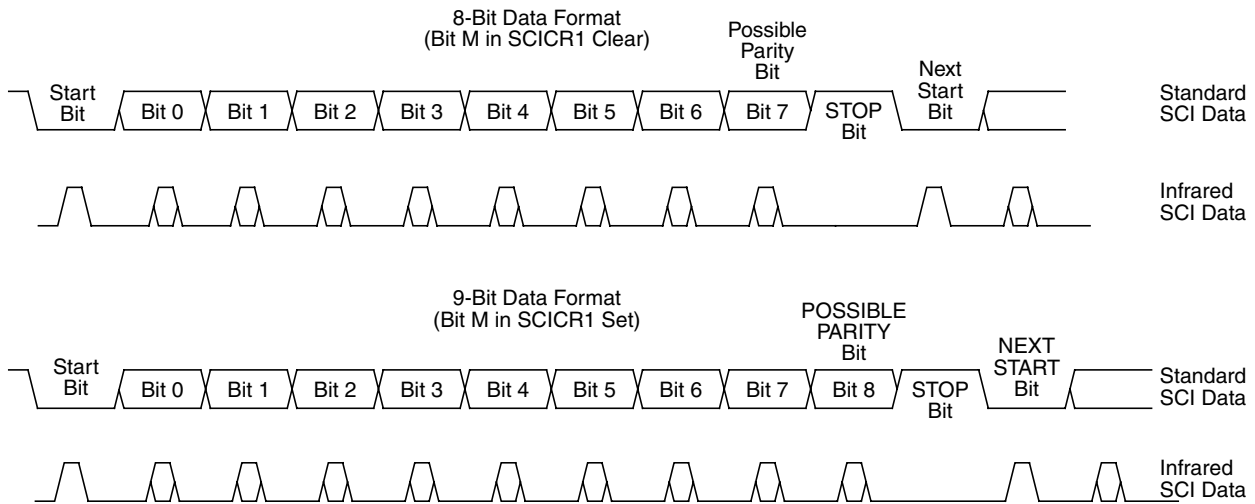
8-Bit Data Format
(Bit M in SCICR1 Clear)

Possible Parity Bit

Start Bit | Bit 0 | Bit 1 | Bit 2 | Bit 3 | Bit 4 | Bit 5 | Bit 6 | Bit 7 | STOP Bit | Next Start Bit

Standard SCI Data

Infrared SCI Data

9-Bit Data Format
(Bit M in SCICR1 Set)

POSSIBLE PARITY Bit

Start Bit | Bit 0 | Bit 1 | Bit 2 | Bit 3 | Bit 4 | Bit 5 | Bit 6 | Bit 7 | Bit 8 | STOP Bit | NEXT START Bit

Standard SCI Data

Infrared SCI Data